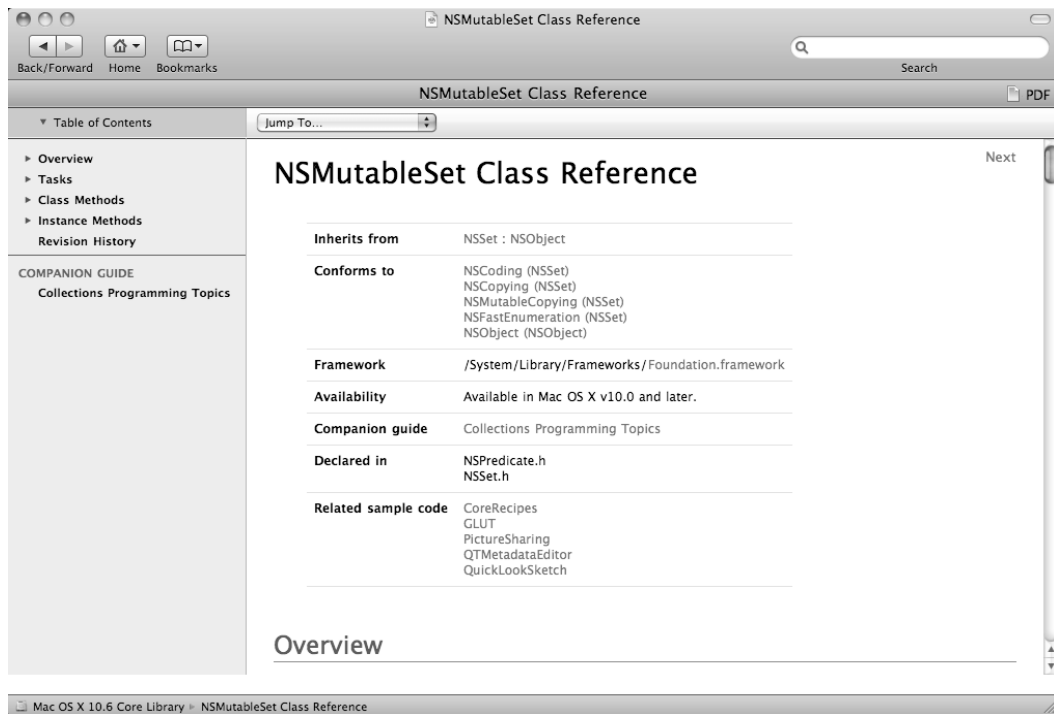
NSMutableSet Class Reference

Back/Forward Home Bookmarks

Search

NSMutableSet Class Reference

PDF

▼ Table of Contents

Jump To...

▸ Overview
▸ Tasks
▸ Class Methods
▸ Instance Methods
Revision History

COMPANION GUIDE
Collections Programming Topics

Next

NSMutableSet Class Reference

| | |
|---|---|
| Inherits from | NSSet : NSObject |
| Conforms to | NSCoding (NSSet)<br>NSCopying (NSSet)<br>NSMutableCopying (NSSet)<br>NSFastEnumeration (NSSet)<br>NSObject (NSObject) |
| Framework | /System/Library/Frameworks/Foundation.framework |
| Availability | Available in Mac OS X v10.0 and later. |
| Companion guide | Collections Programming Topics |
| Declared in | NSPredicate.h<br>NSSet.h |
| Related sample code | CoreRecipes<br>GLUT<br>PictureSharing<br>QTMetadataEditor<br>QuickLookSketch |

Overview

Mac OS X 10.6 Core Library ▸ NSMutableSet Class Reference